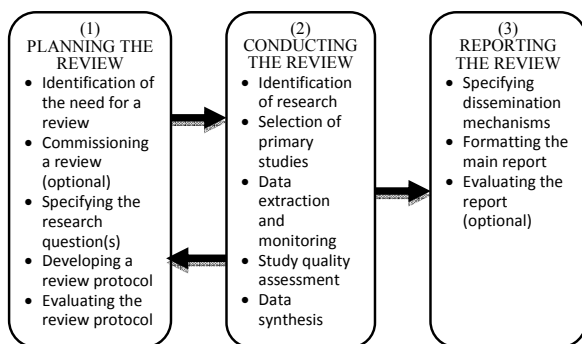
(1)
PLANNING THE REVIEW

- Identification of the need for a review
- Commissioning a review (optional)
- Specifying the research question(s)
- Developing a review protocol
- Evaluating the review protocol

(2)
CONDUCTING THE REVIEW

- Identification of research
- Selection of primary studies
- Data extraction and monitoring
- Study quality assessment
- Data synthesis

(3)
REPORTING THE REVIEW

- Specifying dissemination mechanisms
- Formatting the main report
- Evaluating the report (optional)